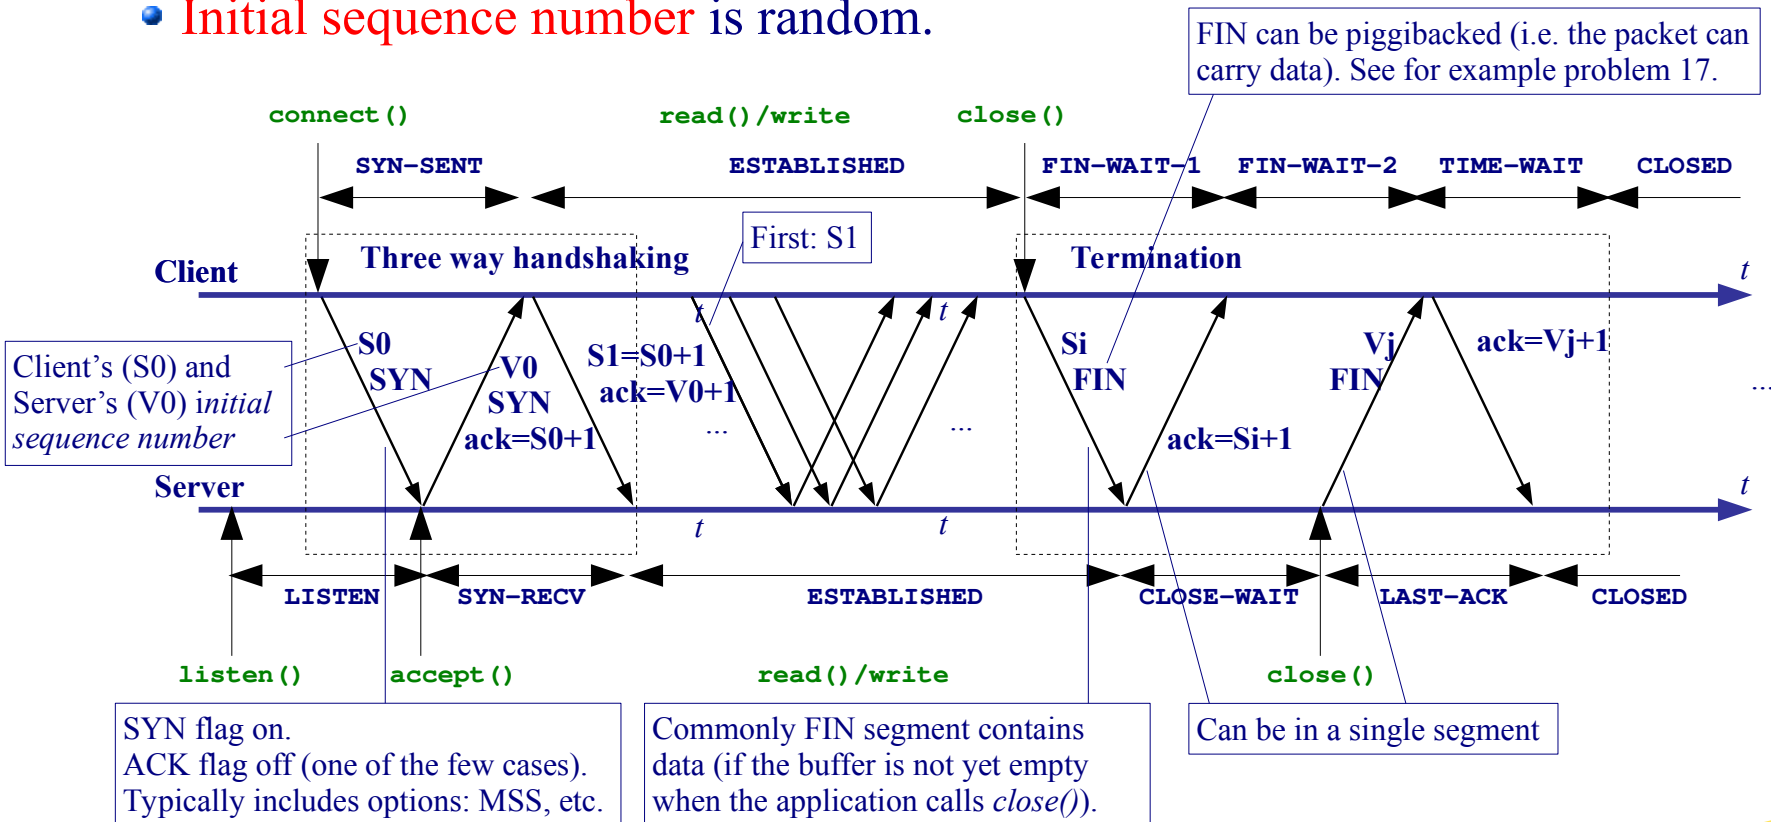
Initial sequence number is random.

FIN can be piggibacked (i.e. the packet can carry data). See for example problem 17.

connect()

read()/write

close()

SYN-SENT

ESTABLISHED

FIN-WAIT-1

FIN-WAIT-2

TIME-WAIT

CLOSED

First: S1

Client

Three way handshaking

Termination

t

t

t

S0

SYN

V0

SYN

ack=S0+1

S1=S0+1

ack=V0+1

...

...

Si

FIN

ack=Si+1

Vj

FIN

ack=Vj+1

...

Client's (S0) and Server's (V0) initial sequence number

Server

t

t

t

LISTEN

SYN-RECV

ESTABLISHED

CLOSE-WAIT

LAST-ACK

CLOSED

listen()

accept()

read()/write

close()

SYN flag on.
ACK flag off (one of the few cases).
Typically includes options: MSS, etc.

Commonly FIN segment contains data (if the buffer is not yet empty when the application calls close()).

Can be in a single segment